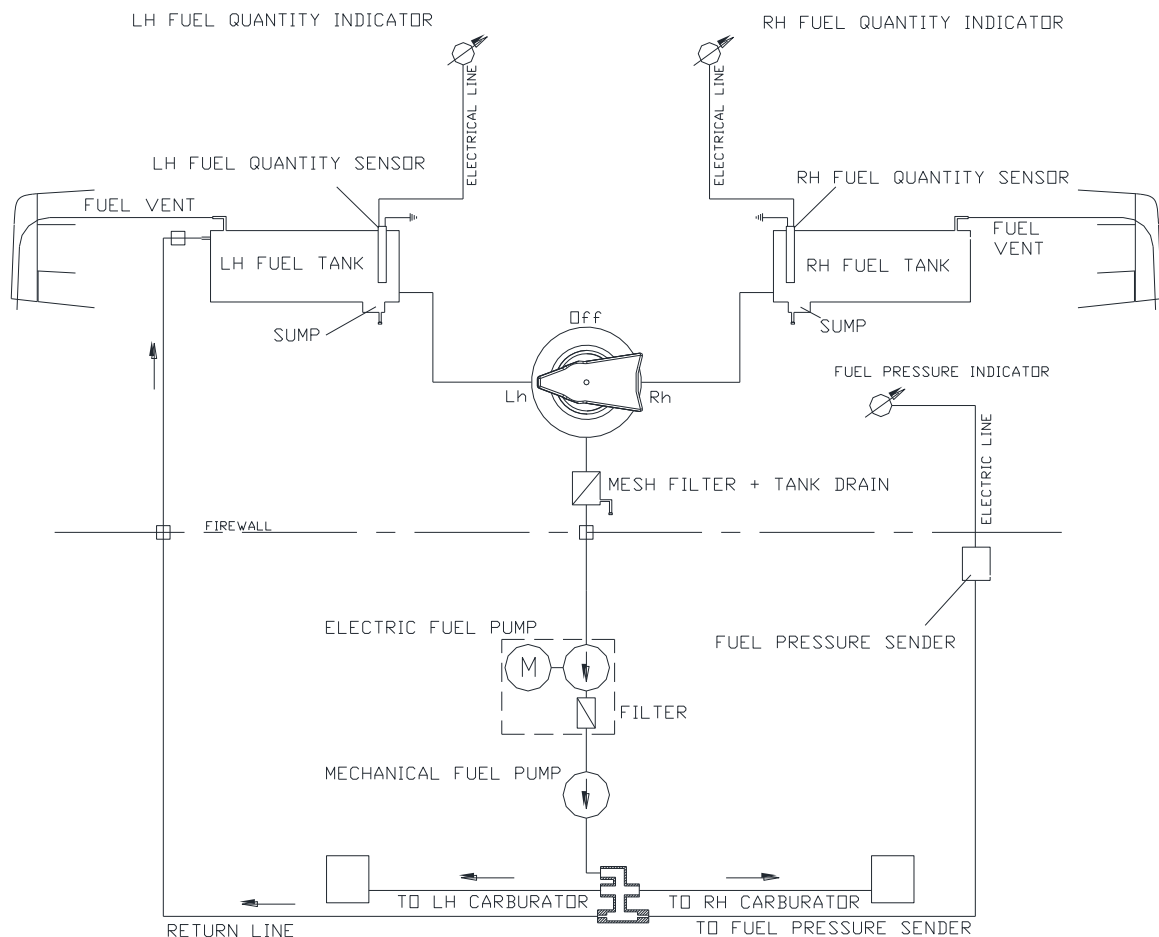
LH FUEL QUANTITY INDICATOR

RH FUEL QUANTITY INDICATOR

ELECTRICAL LINE

ELECTRICAL LINE

LH FUEL QUANTITY SENSOR

RH FUEL QUANTITY SENSOR

FUEL VENT

FUEL VENT

LH FUEL TANK

RH FUEL TANK

SUMP

SUMP

Off

Lh

Rh

FUEL PRESSURE INDICATOR

ELECTRIC LINE

MESH FILTER + TANK DRAIN

FIREWALL

ELECTRIC FUEL PUMP

M

FUEL PRESSURE SENDER

FILTER

MECHANICAL FUEL PUMP

TO LH CARBURATOR

TO RH CARBURATOR

RETURN LINE

TO FUEL PRESSURE SENDER